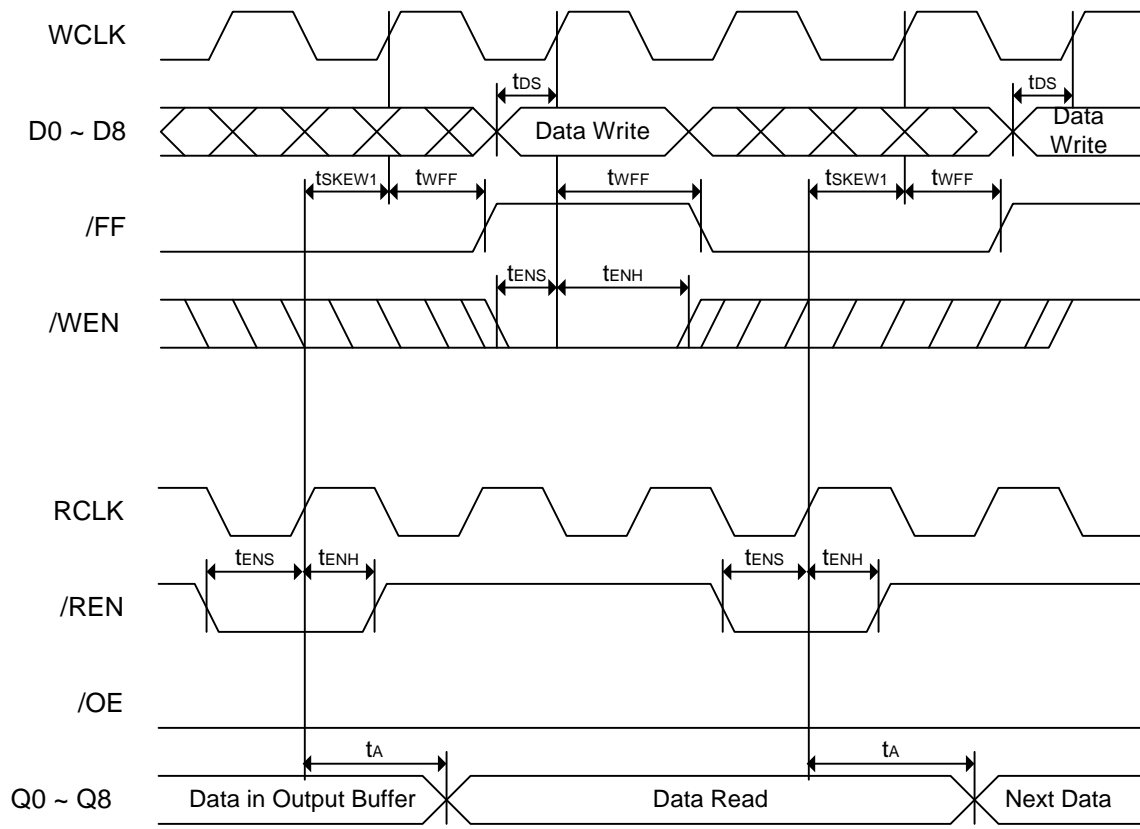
WCLK

$t_{DS}$

$t_{DS}$

D0 ~ D8

Data Write

Data Write

$t_{SKEW1}$ $t_{WFF}$ $t_{WFF}$ $t_{SKEW1}$ $t_{WFF}$

/FF

$t_{ENS}$ $t_{ENH}$

/WEN

RCLK

$t_{ENS}$ $t_{ENH}$ $t_{ENS}$ $t_{ENH}$

/REN

/OE

$t_A$ $t_A$

Q0 ~ Q8

Data in Output Buffer

Data Read

Next Data